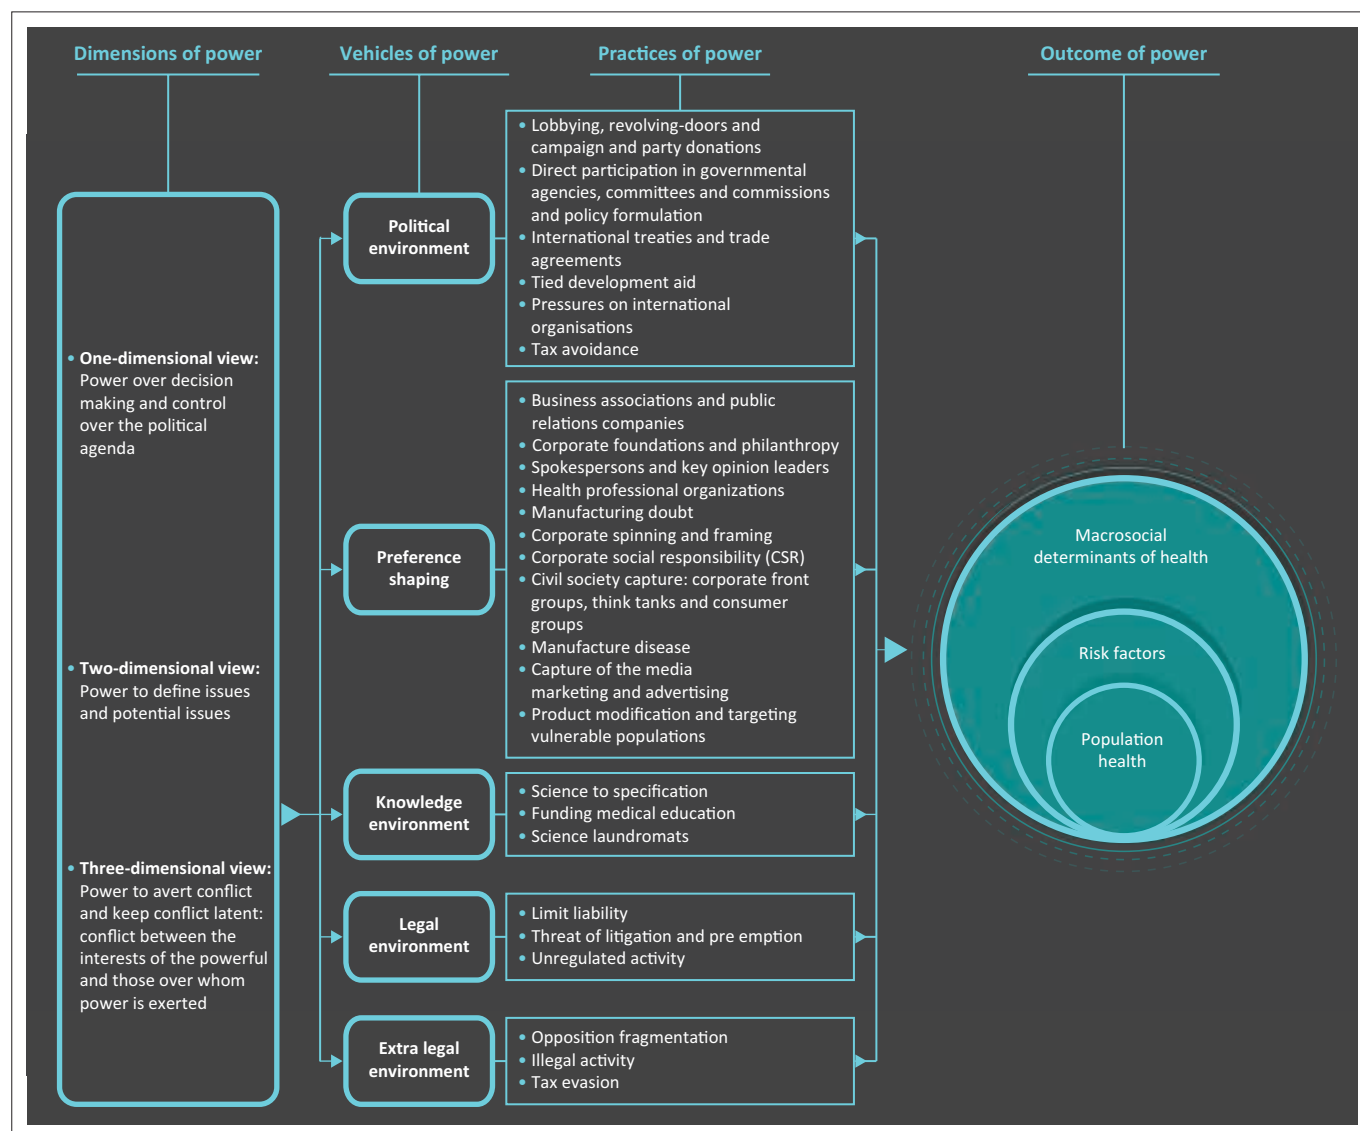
Dimensions of power

Vehicles of power

Practices of power

Outcome of power

• One-dimensional view: Power over decision making and control over the political agenda

• Two-dimensional view: Power to define issues and potential issues

• Three-dimensional view: Power to avert conflict and keep conflict latent: conflict between the interests of the powerful and those over whom power is exerted

Political environment

• Lobbying, revolving-doors and campaign and party donations
• Direct participation in governmental agencies, committees and commissions and policy formulation
• International treaties and trade agreements
• Tied development aid
• Pressures on international organisations
• Tax avoidance

Preference shaping

• Business associations and public relations companies
• Corporate foundations and philanthropy
• Spokespersons and key opinion leaders
• Health professional organizations
• Manufacturing doubt
• Corporate spinning and framing
• Corporate social responsibility (CSR)
• Civil society capture: corporate front groups, think tanks and consumer groups
• Manufacture disease
• Capture of the media marketing and advertising
• Product modification and targeting vulnerable populations

Knowledge environment

• Science to specification
• Funding medical education
• Science laundromats

Legal environment

• Limit liability
• Threat of litigation and pre emption
• Unregulated activity

Extra legal environment

• Opposition fragmentation
• Illegal activity
• Tax evasion

Macrosocial determinants of health

Risk factors

Population health